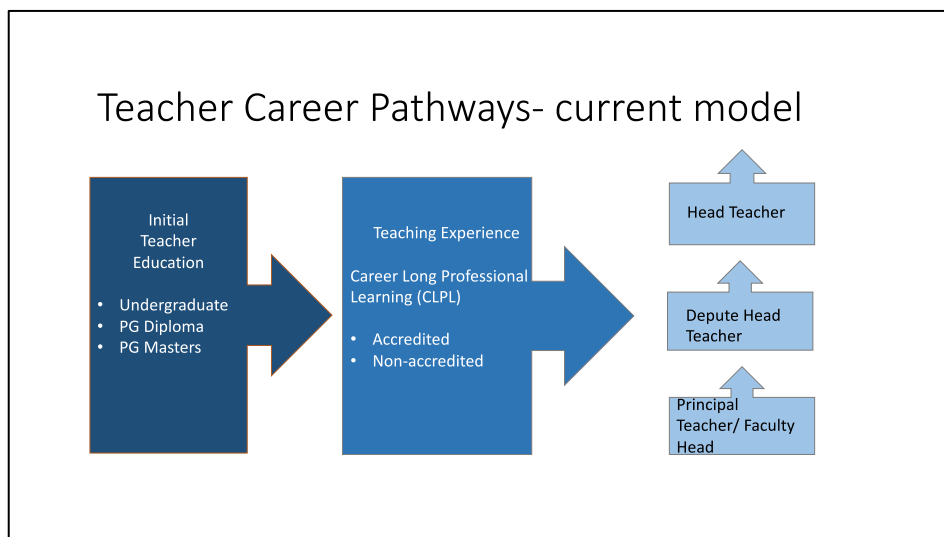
Teacher Career Pathways- current model

Initial Teacher Education

- Undergraduate
- PG Diploma
- PG Masters

Teaching Experience

Career Long Professional Learning (CLPL)

- Accredited
- Non-accredited

Head Teacher

Depute Head Teacher

Principal Teacher/ Faculty Head